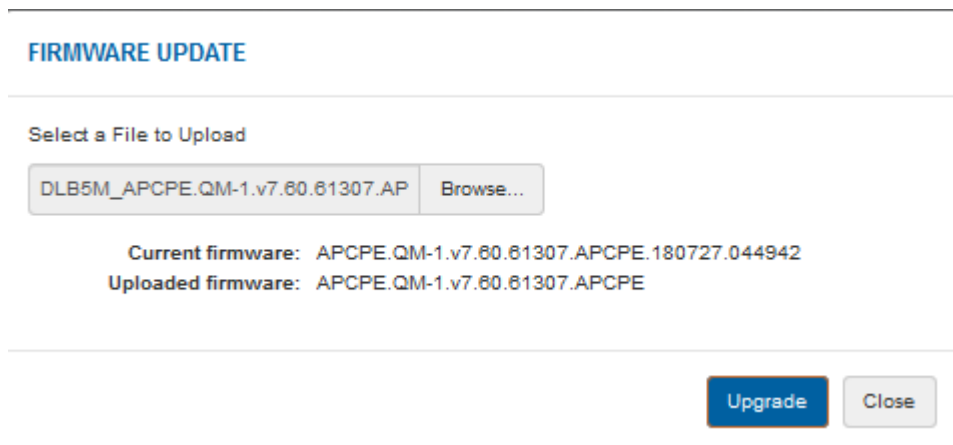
FIRMWARE UPDATE

Select a File to Upload

DLB5M_APCPE.QM-1.v7.60.61307.AP Browse...

Current firmware: APCPE.QM-1.v7.60.61307.APCPE.180727.044942
Uploaded firmware: APCPE.QM-1.v7.60.61307.APCPE

Upgrade Close